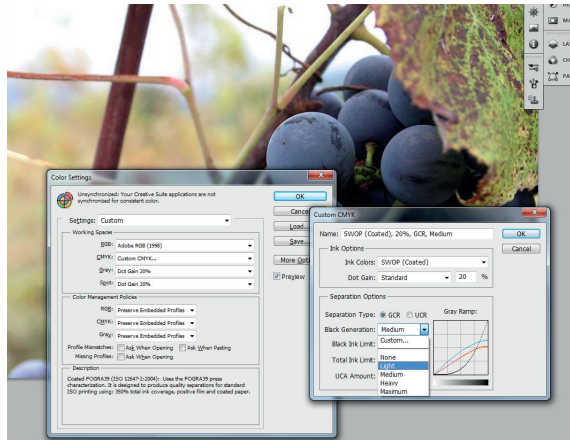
Color Settings

Unsynchronized: Your Creative Suite applications are not synchronized for consistent color.

Settings: Custom

Working Spaces

RGB: Adobe RGB (1998)

CMYK: Custom CMYK...

Gray: Dot Gain 20%

Spot: Dot Gain 20%

Color Management Policies

RGB: Preserve Embedded Profiles

CMYK: Preserve Embedded Profiles

Gray: Preserve Embedded Profiles

Profile Mismatches: Ask When Opening Ask When Pasting

Missing Profiles: Ask When Opening

Description

Coated FOGRA39 (ISO 12647-2:2004): Uses the FOGRA39 press characterization. It is designed to produce quality separations for standard ISO printing using: 350% total ink coverage, positive film and coated paper.

OK

Cancel

Load...

Save...

More Opti

Preview

Custom CMYK

Name: SWOP (Coated), 20%, GCR, Medium

Ink Options

Ink Colors: SWOP (Coated)

Dot Gain: Standard 20 %

Separation Options

Separation Type: GCR UCR

Gray Ramp:

Black Generation: Medium

Black Ink Limit:

Total Ink Limit:

UCA Amount:

Custom...

None

Light

Medium

Heavy

Maximum

OK

Cancel